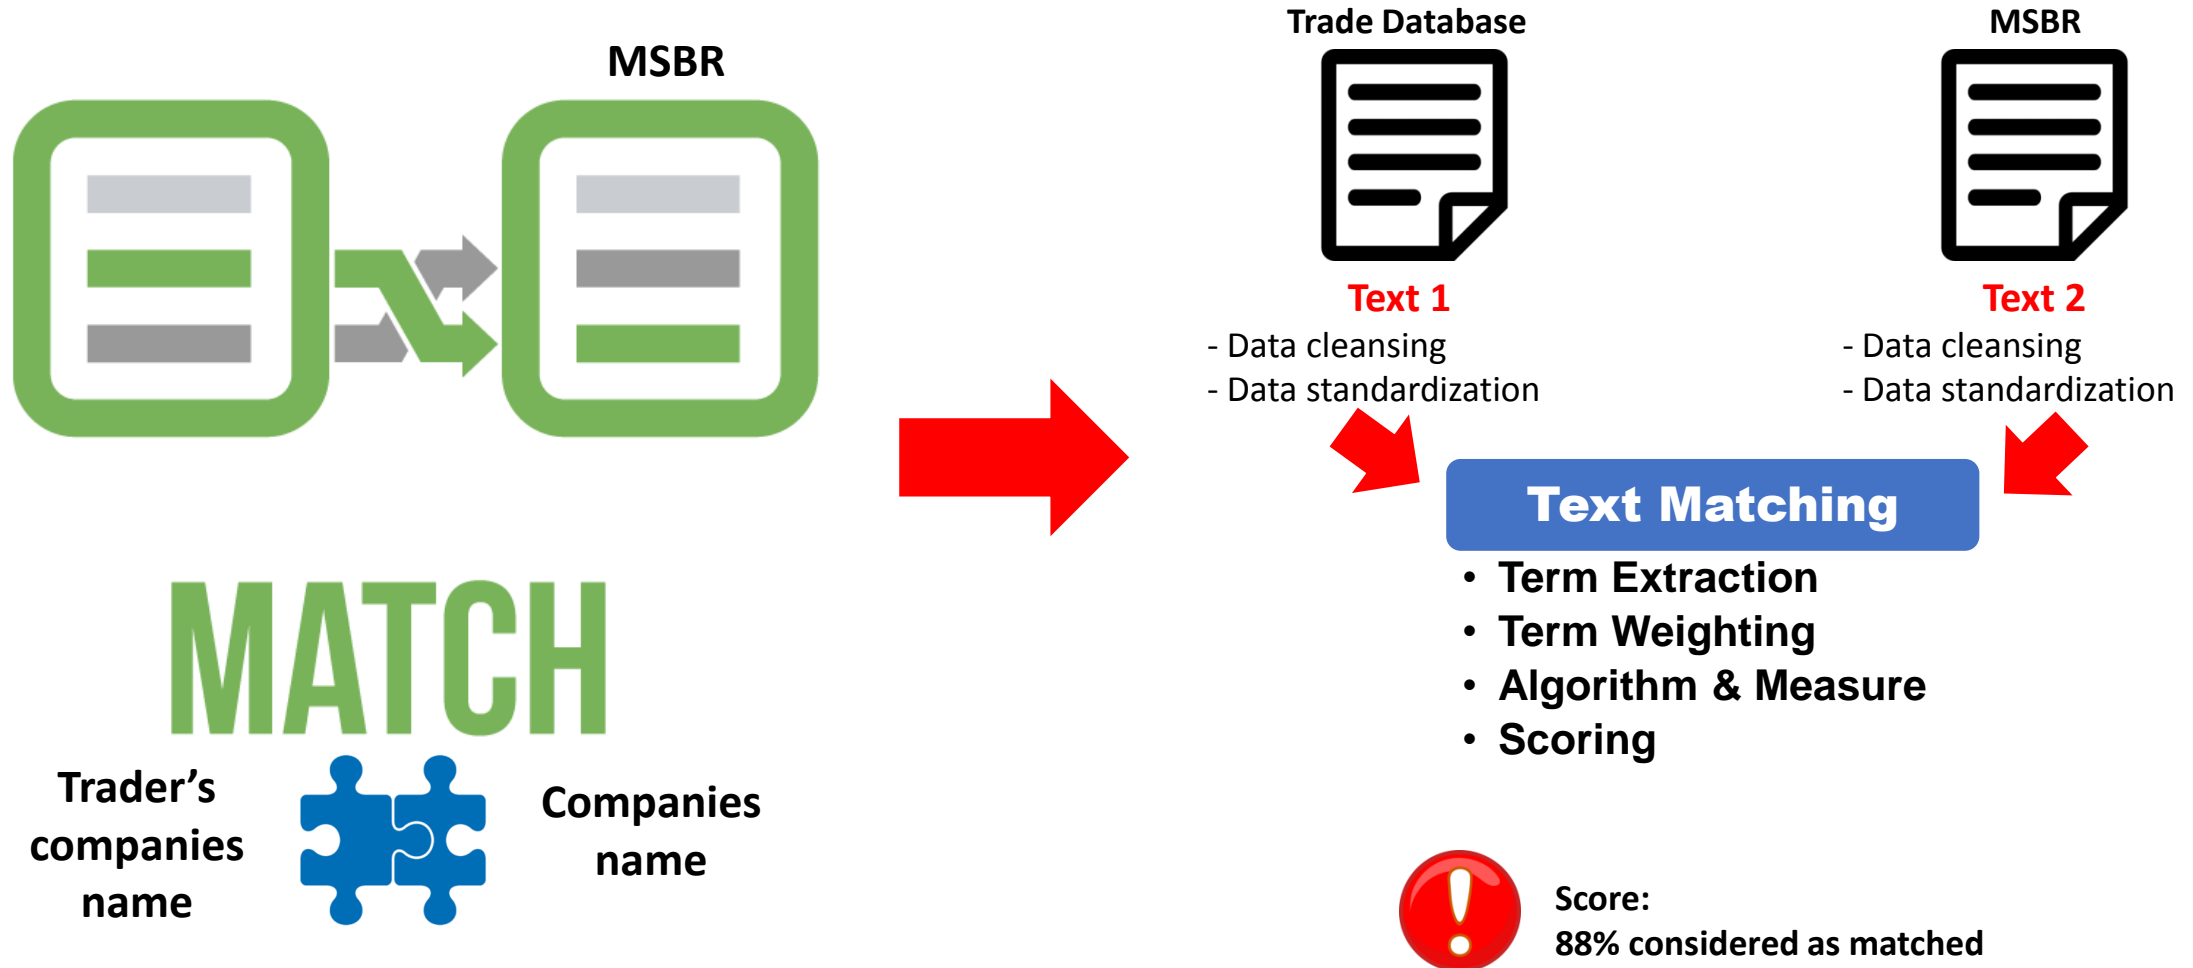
MSBR

MATCH

Trader’s companies name

Companies name

Trade Database

Text 1

- Data cleansing
- Data standardization

MSBR

Text 2

- Data cleansing
- Data standardization

Text Matching

• Term Extraction
• Term Weighting
• Algorithm & Measure
• Scoring

Score:
88% considered as matched